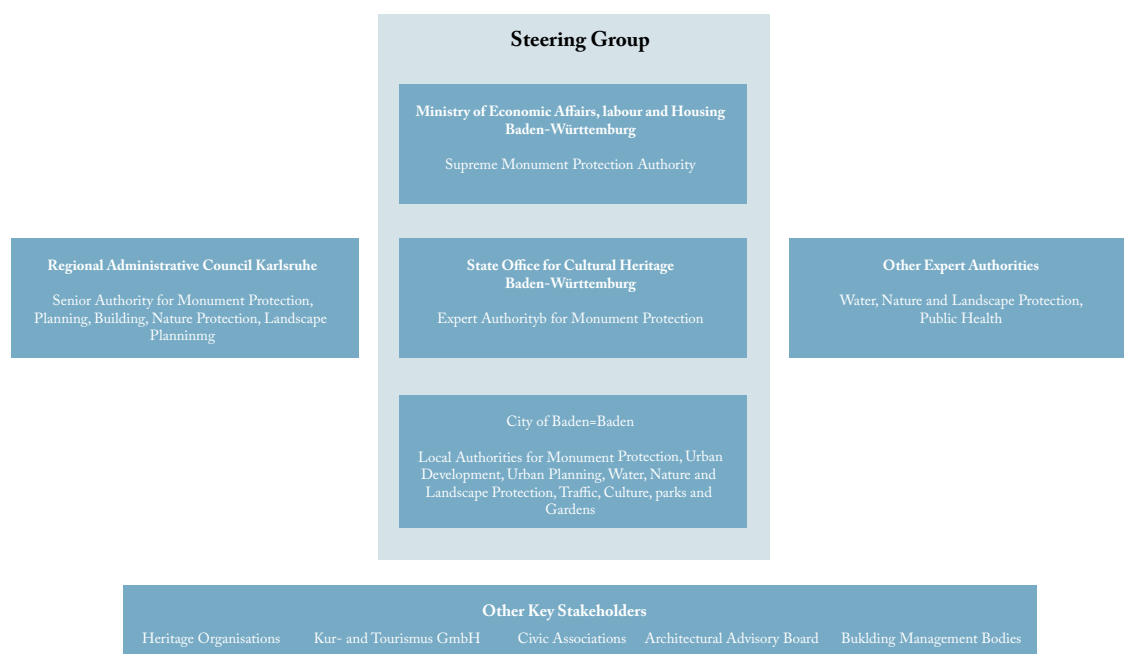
Steering Group

Ministry of Economic Affairs, labour and Housing Baden-Württemburg

Supreme Monument Protection Authority

Regional Administrative Council Karlsruhe

Senior Authority for Monument Protection, Planning, Building, Nature Protection, Landscape Planninmg

State Office for Cultural Heritage Baden-Württemburg

Expert Authorityb for Monument Protection

Other Expert Authorities

Water, Nature and Landscape Protection, Public Health

City of Baden=Baden

Local Authorities for Monument Protection, Urban Development, Urban Planning, Water, Nature and Landscape Protection, Traffic, Culture, parks and Gardens

Other Key Stakeholders

Heritage Organisations Kur- and Tourismus GmbH Civic Associations Architectural Advisory Board Bukldimg Management Bodies